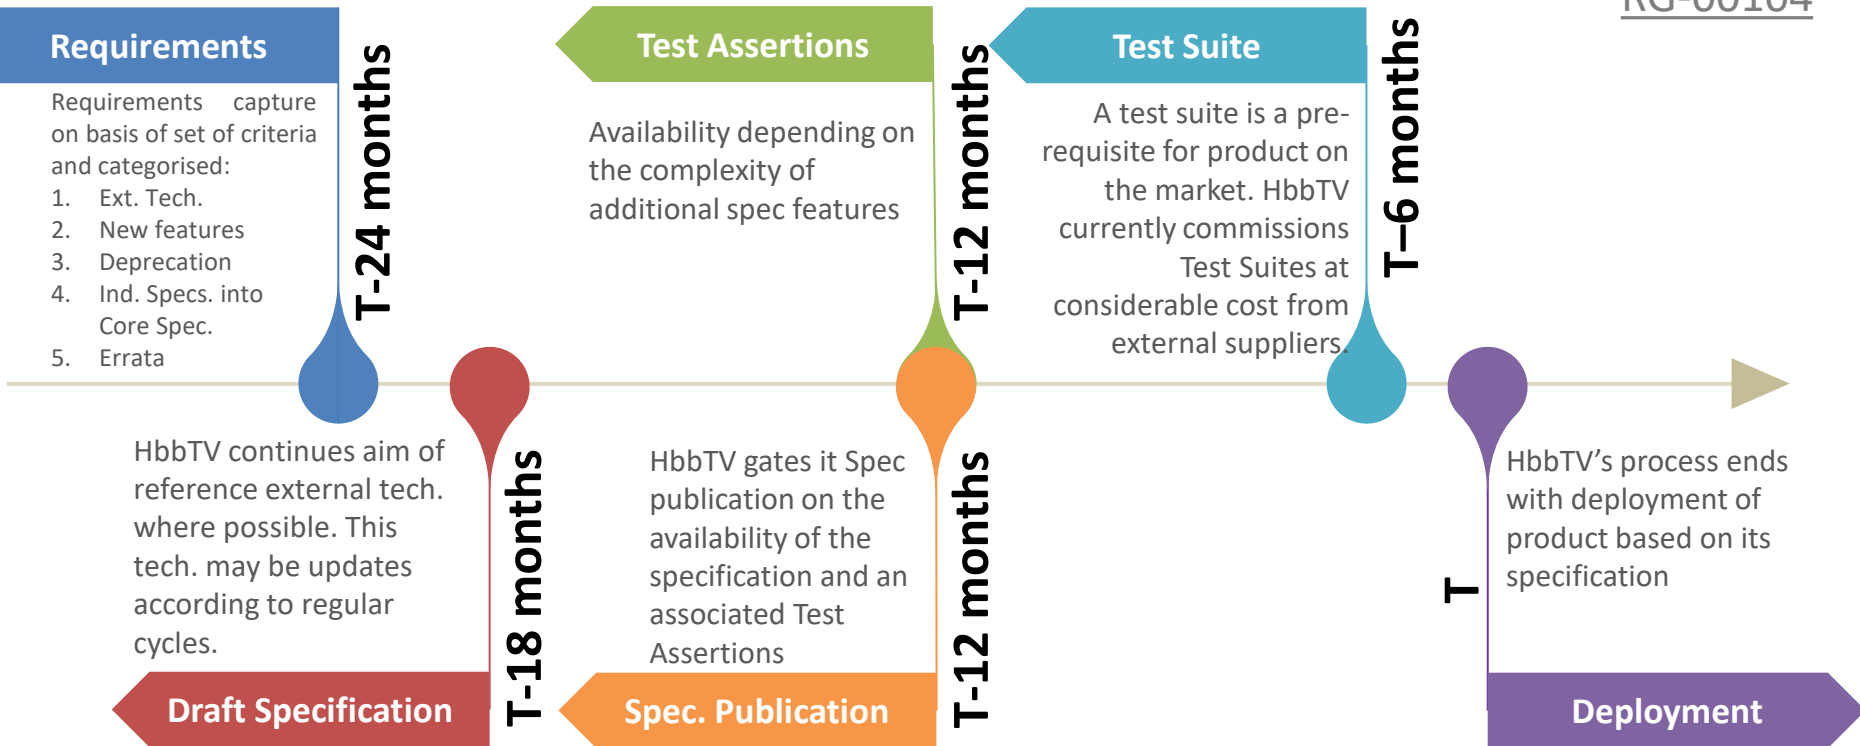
RG-00104

Requirements

Requirements capture on basis of set of criteria and categorised:
1. Ext. Tech.
2. New features
3. Deprecation
4. Ind. Specs. into Core Spec.
5. Errata

T-24 months

Test Assertions

Availability depending on the complexity of additional spec features

T-12 months

Test Suite

A test suite is a pre-requisite for product on the market. HbbTV currently commissions Test Suites at considerable cost from external suppliers.

T–6 months

HbbTV continues aim of reference external tech. where possible. This tech. may be updates according to regular cycles.

T-18 months

Draft Specification

HbbTV gates it Spec publication on the availability of the specification and an associated Test Assertions

T-12 months

Spec. Publication

T

HbbTV's process ends with deployment of product based on its specification

Deployment